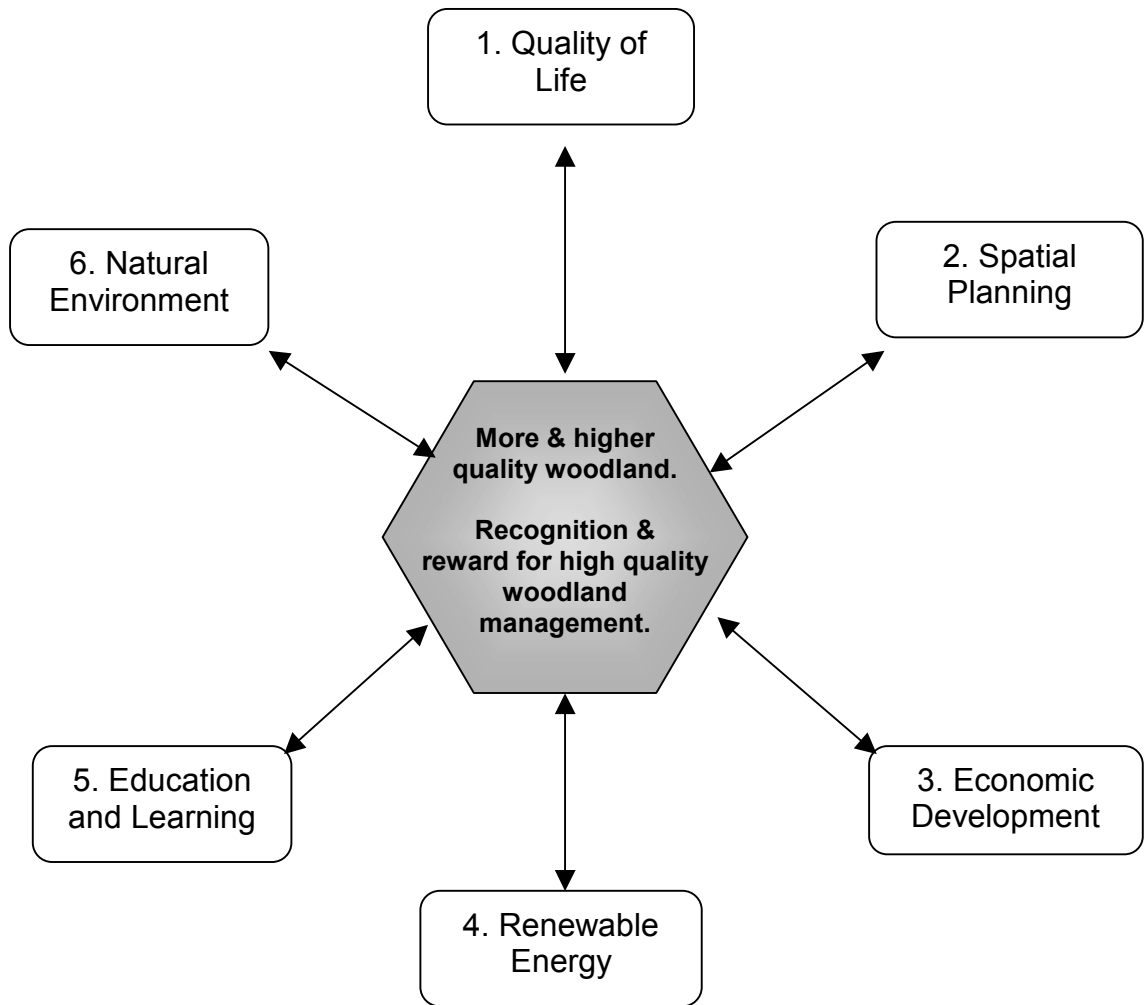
1. Quality of Life

6. Natural Environment

2. Spatial Planning

More & higher quality woodland.

Recognition & reward for high quality woodland management.

5. Education and Learning

3. Economic Development

4. Renewable Energy